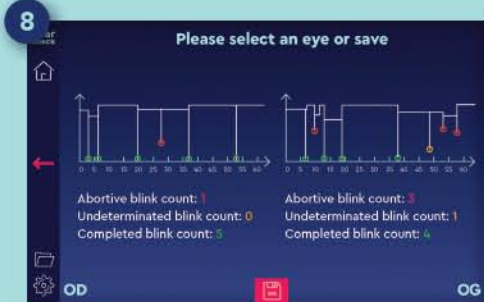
8

Please select an eye or save

0 5 10 15 20 25 30 35 40 45 50 55 60

0 5 10 15 20 25 30 35 40 45 50 55 60

Abortive blink count: 1
Undeterminated blink count: 0
Completed blink count: 5

Abortive blink count: 3
Undeterminated blink count: 1
Completed blink count: 4

OD

OG